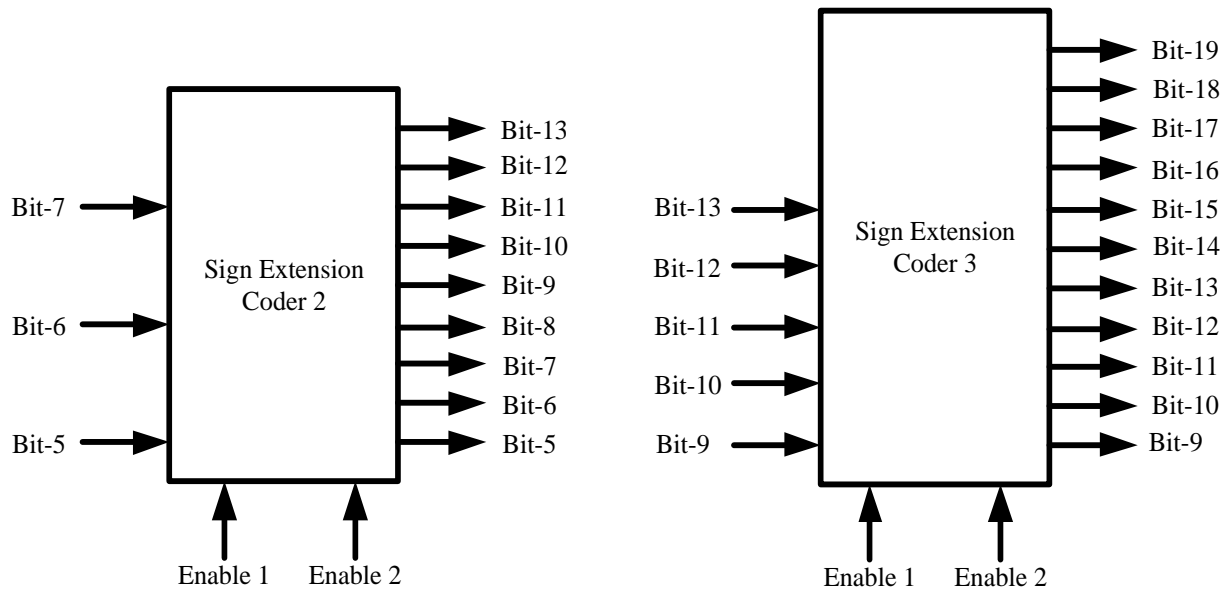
Bit-7
Bit-6
Bit-5

Sign Extension Coder 2

Bit-13
Bit-12
Bit-11
Bit-10
Bit-9
Bit-8
Bit-7
Bit-6
Bit-5

Enable 1
Enable 2

Bit-13
Bit-12
Bit-11
Bit-10
Bit-9

Sign Extension Coder 3

Bit-19
Bit-18
Bit-17
Bit-16
Bit-15
Bit-14
Bit-13
Bit-12
Bit-11
Bit-10
Bit-9

Enable 1
Enable 2